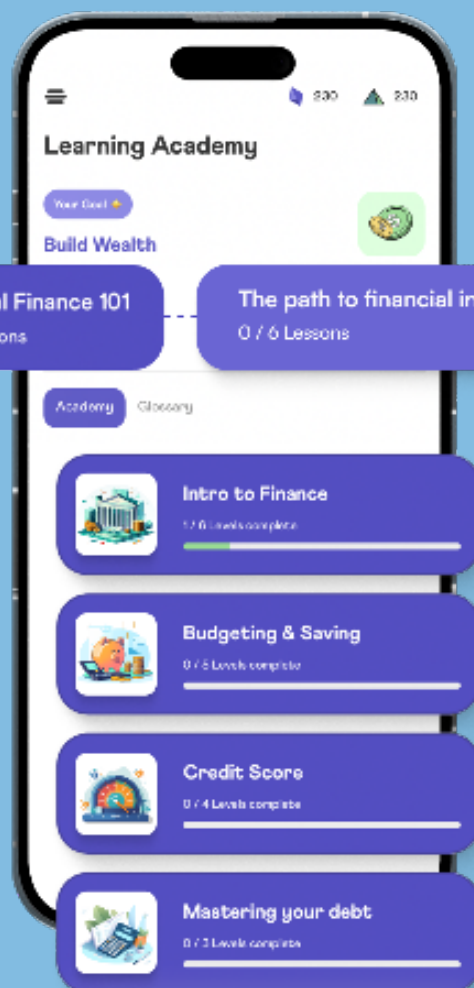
230 230

Learning Academy

Your Goal ✨

Build Wealth

l Finance 101

ons

The path to financial in

0 / 6 Lessons

Academy Glossary

Intro to Finance

1 / 6 Levels complete

Budgeting & Saving

0 / 5 Levels complete

Credit Score

0 / 4 Levels complete

Mastering your debt

0 / 3 Levels complete